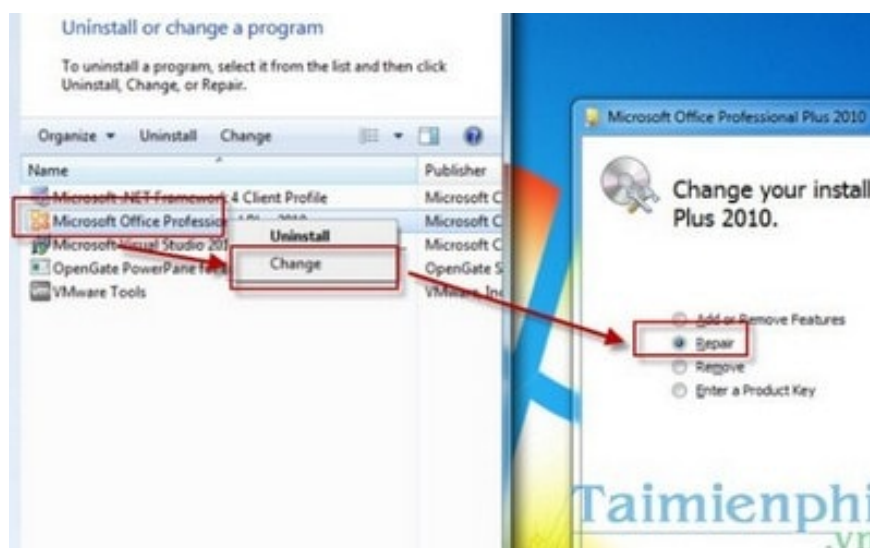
Uninstall or change a program

To uninstall a program, select it from the list and then click Uninstall, Change, or Repair.

Organize ▾ Uninstall Change

Name

Publisher

Microsoft .NET Framework 4 Client Profile

Microsoft C

Microsoft Office Professio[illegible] 2010

Microsoft C

Microsoft Visual Studio 20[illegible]

Microsoft C

OpenGate PowerPane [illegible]

OpenGate S

VMware Tools

VMware, Inc

Uninstall

Change

Microsoft Office Professional Plus 2010

Change your install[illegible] Plus 2010.

Add or Remove Features

Repair

Remove

Enter a Product Key

Taimienphi
.vn